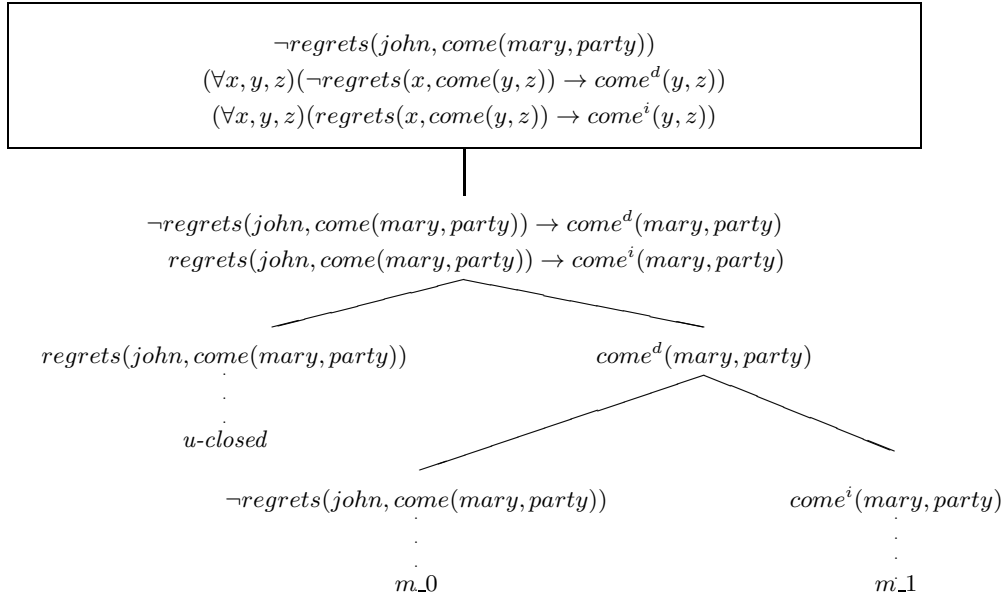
$\neg regrets(john, come(mary, party))$
$(\forall x, y, z)(\neg regrets(x, come(y, z)) \rightarrow come^d(y, z))$
$(\forall x, y, z)(regrets(x, come(y, z)) \rightarrow come^i(y, z))$

$\neg regrets(john, come(mary, party)) \rightarrow come^d(mary, party)$
$regrets(john, come(mary, party)) \rightarrow come^i(mary, party)$

$regrets(john, come(mary, party))$

$come^d(mary, party)$

u-closed

$\neg regrets(john, come(mary, party))$

$come^i(mary, party)$

m_0

m_1